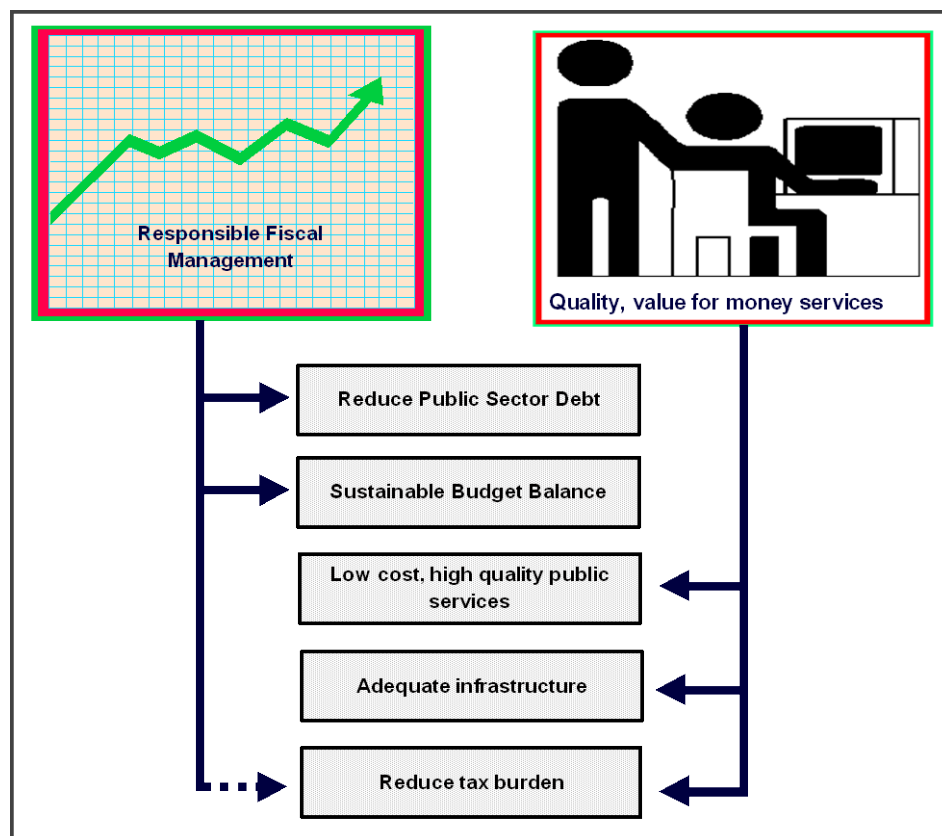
Responsible Fiscal Management

Quality, value for money services

Reduce Public Sector Debt

Sustainable Budget Balance

Low cost, high quality public services

Adequate infrastructure

Reduce tax burden